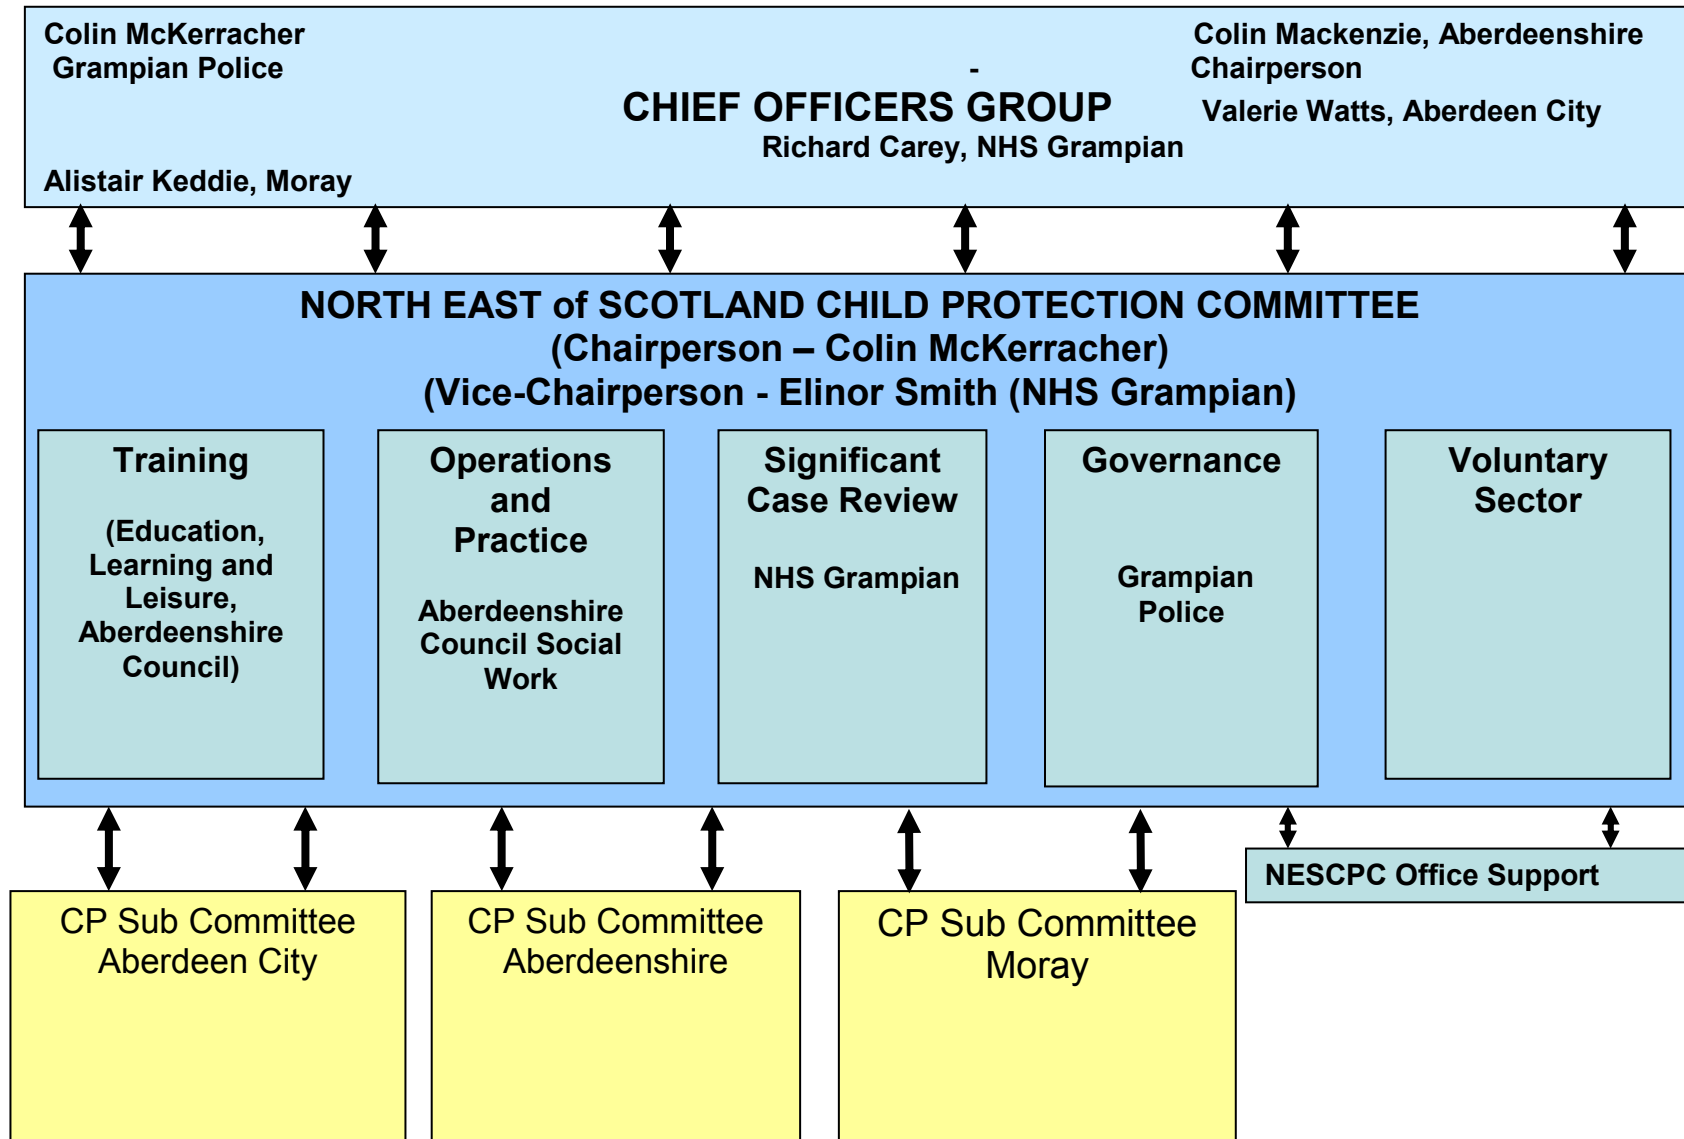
Colin McKerracher
Grampian Police

Colin Mackenzie, Aberdeenshire
Chairperson

-
CHIEF OFFICERS GROUP

Valerie Watts, Aberdeen City

Richard Carey, NHS Grampian

Alistair Keddie, Moray

NORTH EAST of SCOTLAND CHILD PROTECTION COMMITTEE
(Chairperson – Colin McKerracher)
(Vice-Chairperson - Elinor Smith (NHS Grampian)

Training

(Education, Learning and Leisure, Aberdeenshire Council)

Operations and Practice

Aberdeenshire Council Social Work

Significant Case Review

NHS Grampian

Governance

Grampian Police

Voluntary Sector

NESCPC Office Support

CP Sub Committee Aberdeen City

CP Sub Committee Aberdeenshire

CP Sub Committee Moray